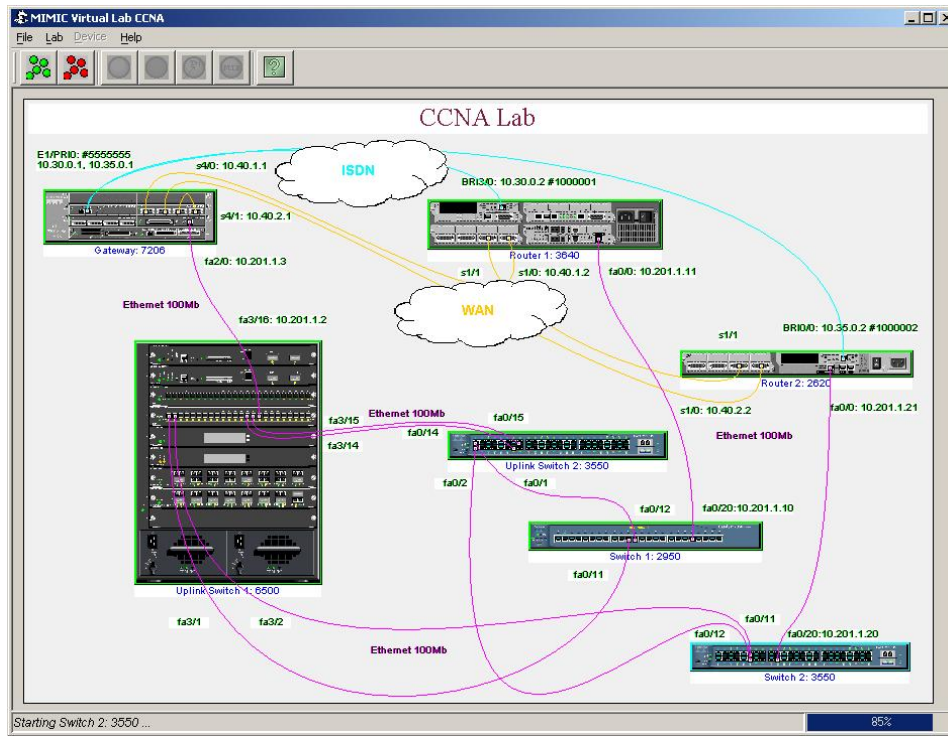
MIMIC Virtual Lab CCNA

File Lab Device Help

CCNA Lab

E1/PRI0: #5555555
10.30.0.1, 10.35.0.1

s4/0: 10.40.1.1

ISDN

BRI3/0: 10.30.0.2 #1000001

s4/1: 10.40.2.1

Gateway: 7206

fa2/0: 10.201.1.3

Router 1: 3640

s1/1

s1/0: 10.40.1.2

fa0/0: 10.201.1.11

Ethernet 100Mb

WAN

fa3/16: 10.201.1.2

s1/1

BRI0/0: 10.35.0.2 #1000002

Router 2: 2620

fa3/15

Ethemet 100Mb

fa0/15

s1/0: 10.40.2.2

fa0/0: 10.201.1.21

fa0/14

fa3/14

Ethemet 100Mb

Uplink Switch 2: 3550

fa0/2

fa0/1

fa0/12

fa0/20:10.201.1.10

Switch 1: 2950

fa0/11

Uplink Switch 1: 6500

fa0/11

fa3/1

fa3/2

fa0/12

fa0/20:10.201.1.20

Ethemet 100Mb

Switch 2: 3550

Starting Switch 2: 3550 ...

85%